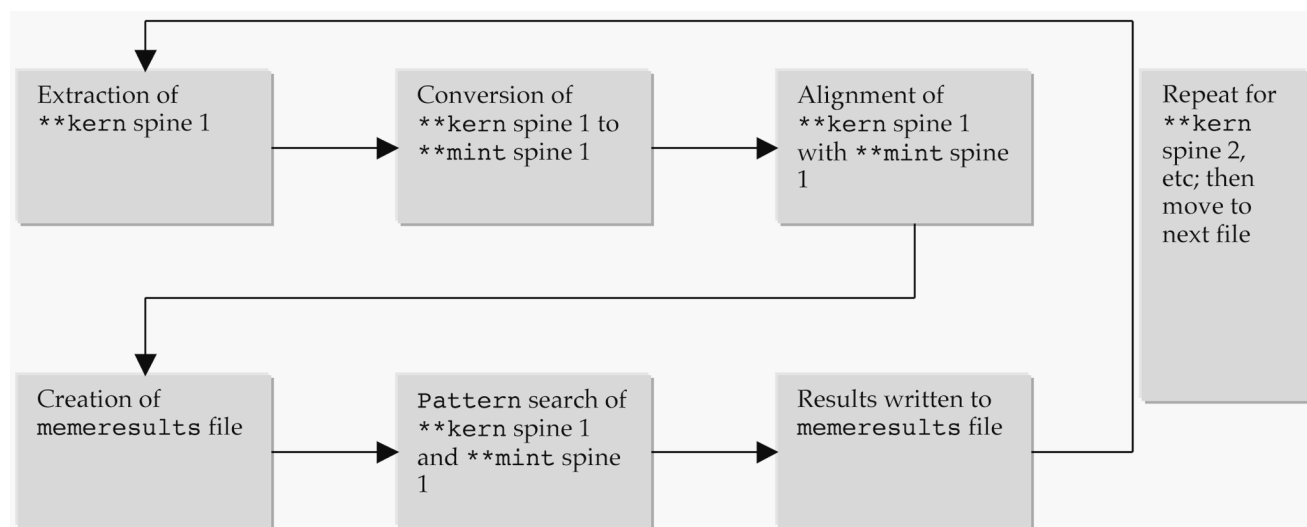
Extraction of **kern spine 1

Conversion of **kern spine 1 to **mint spine 1

Alignment of **kern spine 1 with **mint spine 1

Repeat for **kern spine 2, etc; then move to next file

Creation of memeresults file

Pattern search of **kern spine 1 and **mint spine 1

Results written to memeresults file